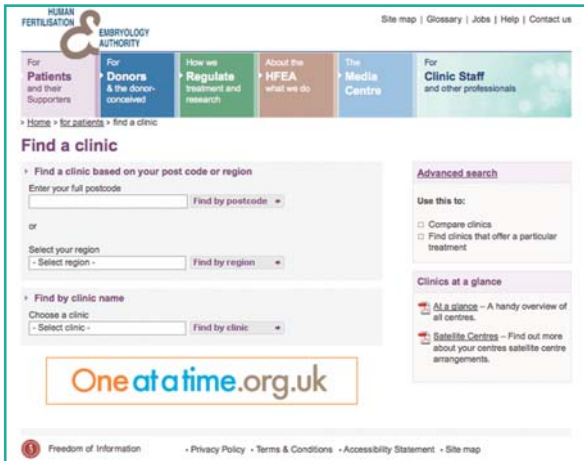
HUMAN FERTILISATION & EMBRYOLOGY AUTHORITY

Site map | Glossary | Jobs | Help | Contact us

For Patients and their Supporters

For Donors & the donor-conceived

How we Regulate treatment and research

About the HFEA what we do

The Media Centre

For Clinic Staff and other professionals

> Home > for patients > find a clinic

Find a clinic

Find a clinic based on your post code or region

Enter your full postcode

Find by postcode

or

Select your region

- Select region -

Find by region

Find by clinic name

Choose a clinic

- Select clinic -

Find by clinic

Oneatatime.org.uk

Advanced search

Use this to:

Compare clinics

Find clinics that offer a particular treatment

Clinics at a glance

At a glance – A handy overview of all centres.

Satellite Centres – Find out more about your centres satellite centre arrangements.

Freedom of Information

- Privacy Policy - Terms & Conditions - Accessibility Statement - Site map